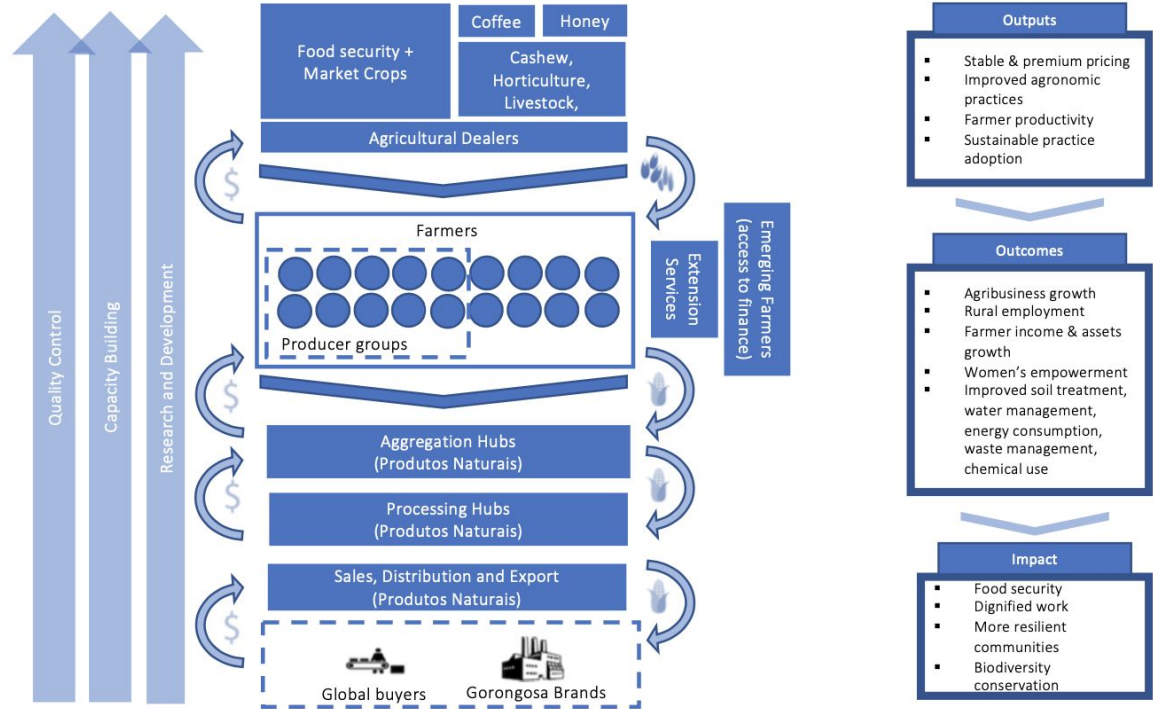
Quality Control

Capacity Building

Research and Development

Food security + Market Crops

Coffee

Honey

Cashew, Horticulture, Livestock,

Agricultural Dealers

$

Farmers

Producer groups

Extension Services

Emerging Farmers (access to finance)

$

Aggregation Hubs (Produtos Naturais)

$

Processing Hubs (Produtos Naturais)

Sales, Distribution and Export (Produtos Naturais)

$

Global buyers

Gorongosa Brands

Outputs

- Stable & premium pricing
- Improved agronomic practices
- Farmer productivity
- Sustainable practice adoption

Outcomes

- Agribusiness growth
- Rural employment
- Farmer income & assets growth
- Women's empowerment
- Improved soil treatment, water management, energy consumption, waste management, chemical use

Impact

- Food security
- Dignified work
- More resilient communities
- Biodiversity conservation